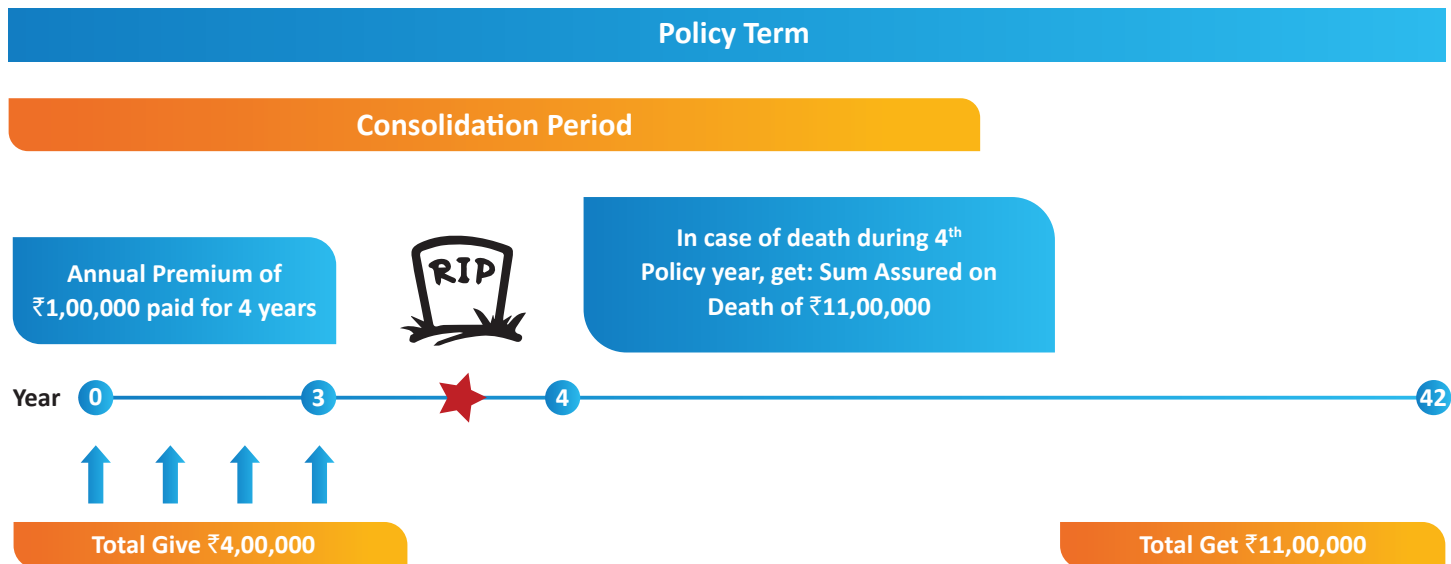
Policy Term

Consolidation Period

Annual Premium of ₹1,00,000 paid for 4 years

RIP

In case of death during 4$^{th}$ Policy year, get: Sum Assured on Death of ₹11,00,000

Year 0 3 4 42

Total Give ₹4,00,000

Total Get ₹11,00,000